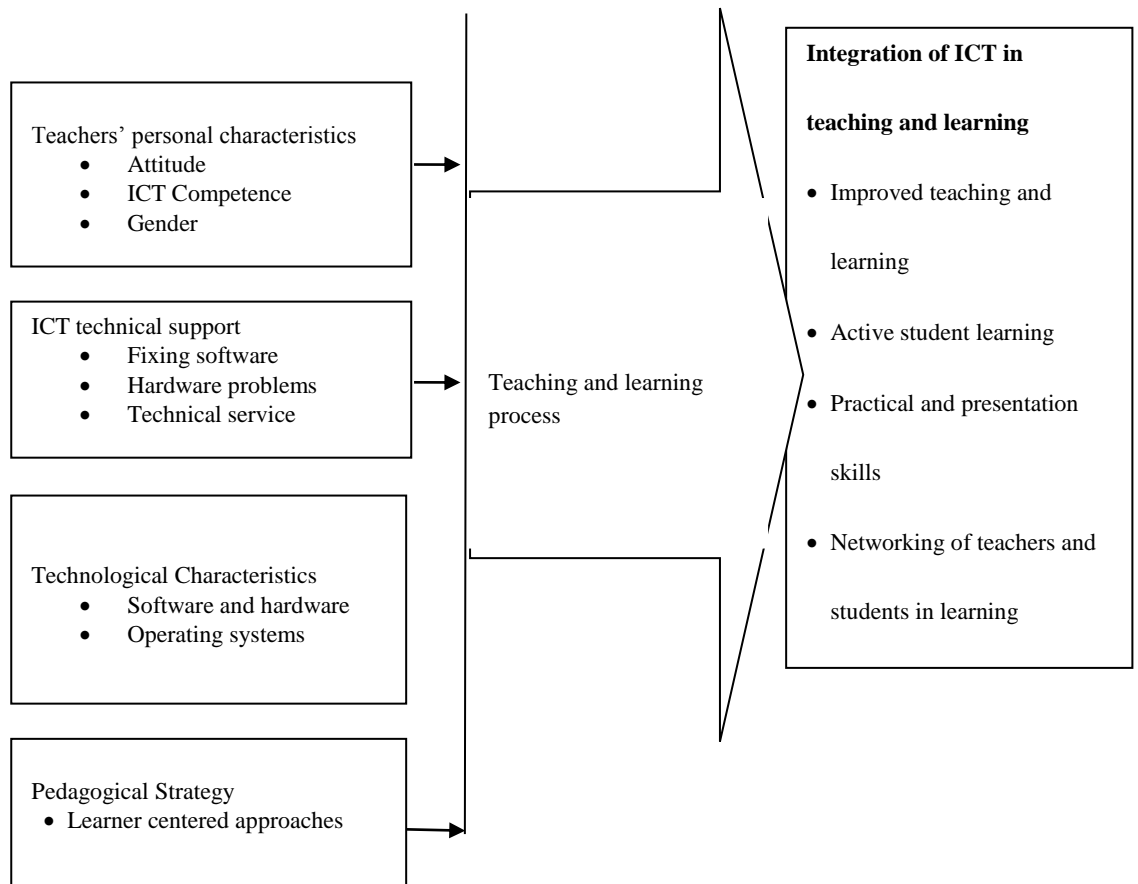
Teachers' personal characteristics
- Attitude
- ICT Competence
- Gender

ICT technical support
- Fixing software
- Hardware problems
- Technical service

Technological Characteristics
- Software and hardware
- Operating systems

Pedagogical Strategy
- Learner centered approaches

Teaching and learning process

**Integration of ICT in teaching and learning**
- Improved teaching and learning
- Active student learning
- Practical and presentation skills
- Networking of teachers and students in learning